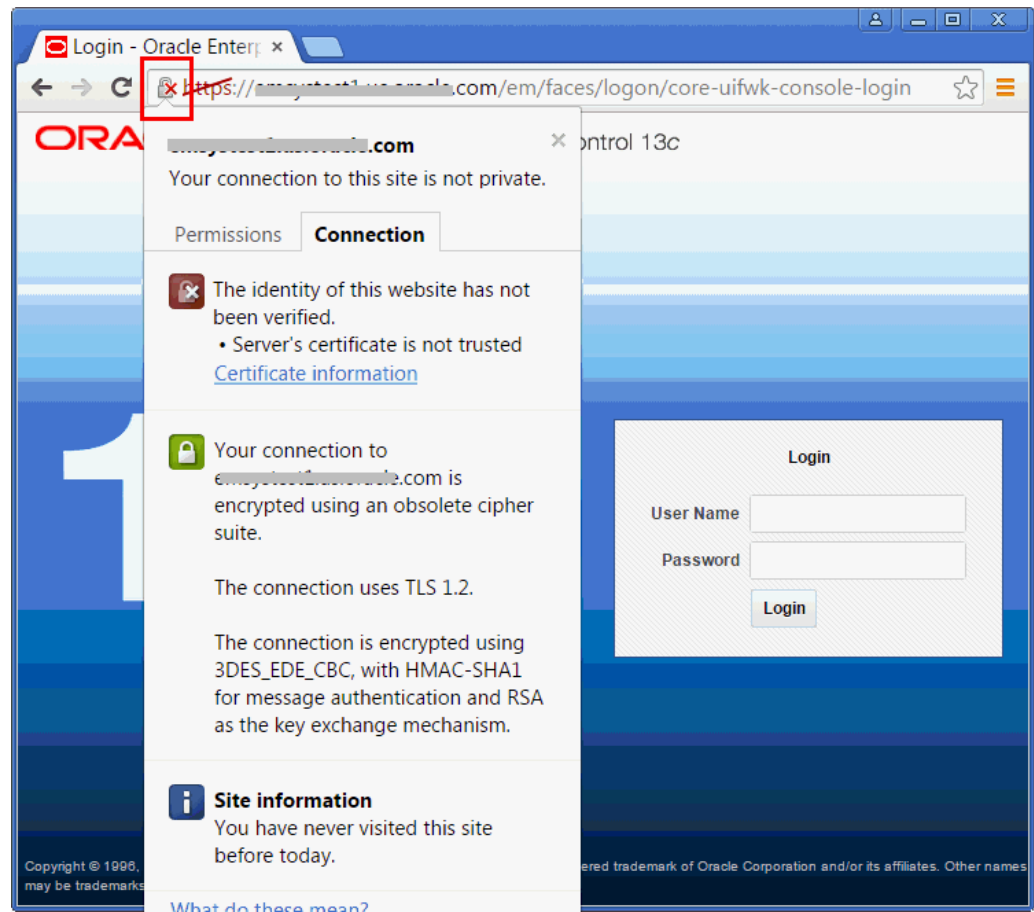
Login - Oracle Enterp ×

https://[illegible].com/em/faces/logon/core-uifwk-console-login

ORAC

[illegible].com

Your connection to this site is not private.

ontrol 13c

Permissions

Connection

The identity of this website has not been verified.

• Server's certificate is not trusted

Certificate information

Your connection to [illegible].com is encrypted using an obsolete cipher suite.

The connection uses TLS 1.2.

The connection is encrypted using 3DES_EDE_CBC, with HMAC-SHA1 for message authentication and RSA as the key exchange mechanism.

Site information

You have never visited this site before today.

What do these mean?

Login

User Name

Password

Login

Copyright © 1996, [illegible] ered trademark of Oracle Corporation and/or its affiliates. Other names may be trademarks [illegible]